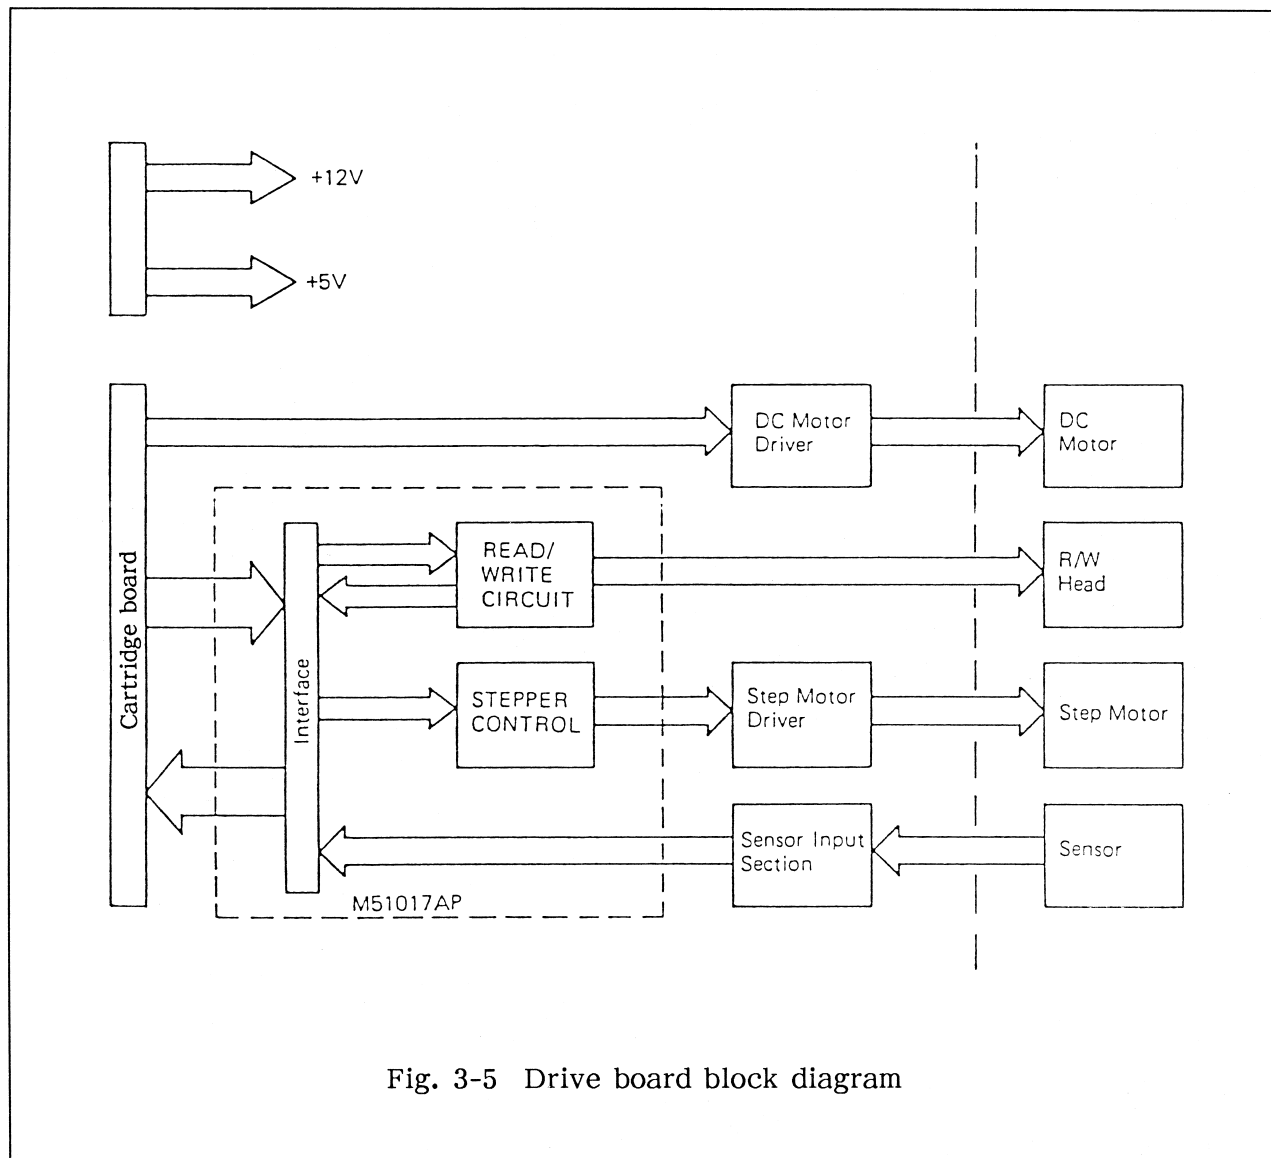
+12V

+5V

Cartridge board

DC Motor Driver

DC Motor

Interface

READ/ WRITE CIRCUIT

R/W Head

STEPPER CONTROL

Step Motor Driver

Step Motor

Sensor Input Section

Sensor

M51017AP

Fig. 3-5 Drive board block diagram